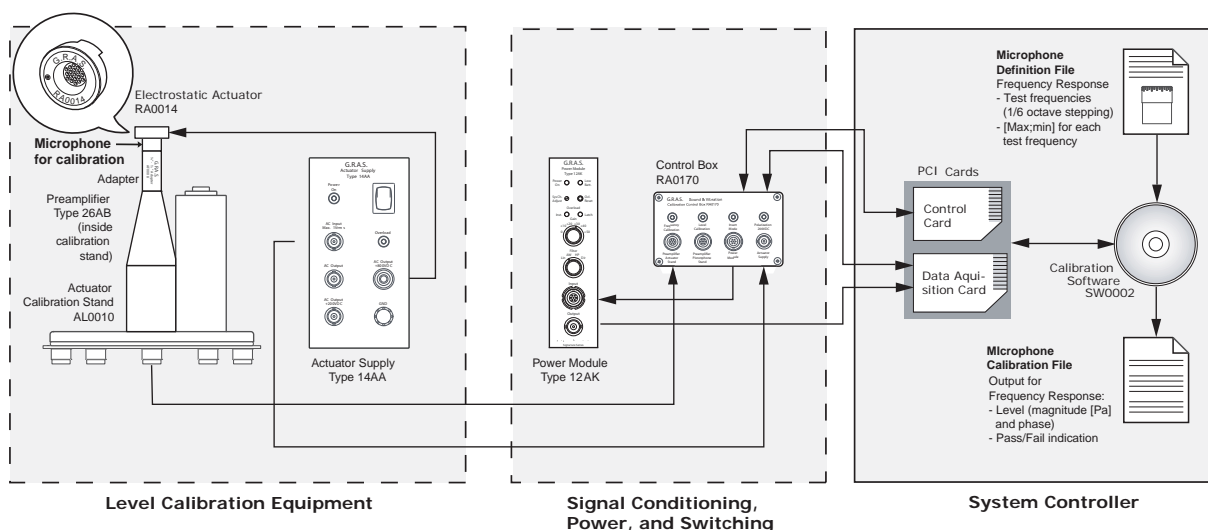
G.R.A.S.
RA0014

Electrostatic Actuator
RA0014

Microphone for calibration

Adapter

Preamplifier Type 26AB (inside calibration stand)

Actuator Calibration Stand AL0010

G.R.A.S.
Actuator Supply
Type 14AA

Power On

AC Input
Overload
AC Output
AC Output
AC Output
DC

Actuator Supply
Type 14AA

G.R.A.S.
Power Module
Type 12AK

Power Module
Type 12AK

Control Box
RA0170

G.R.A.S.
Sound & Vibration
Calibration Control Box

Control Card

Data Aquisition Card

PCI Cards

Microphone Definition File
Frequency Response
- Test frequencies (1/6 octave stepping)
- [Max;min] for each test frequency

Calibration Software
SW0002

MIcrophone Calibration File
Output for Frequency Response:
- Level (magnitude [Pa] and phase)
- Pass/Fail indication

Level Calibration Equipment

Signal Conditioning, Power, and Switching

System Controller